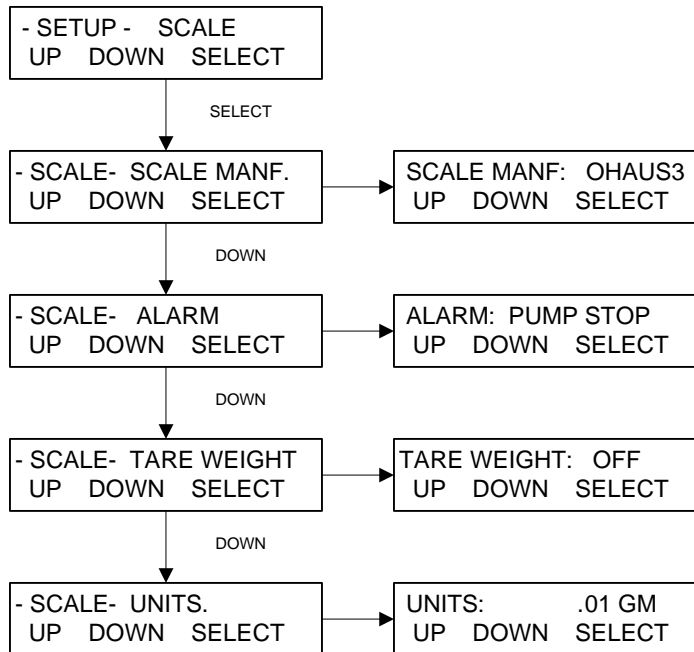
- SETUP - SCALE
UP DOWN SELECT

SELECT

- SCALE- SCALE MANF.
UP DOWN SELECT

SCALE MANF: OHAUS3
UP DOWN SELECT

DOWN

- SCALE- ALARM
UP DOWN SELECT

ALARM: PUMP STOP
UP DOWN SELECT

DOWN

- SCALE- TARE WEIGHT
UP DOWN SELECT

TARE WEIGHT: OFF
UP DOWN SELECT

DOWN

- SCALE- UNITS.
UP DOWN SELECT

UNITS: .01 GM
UP DOWN SELECT